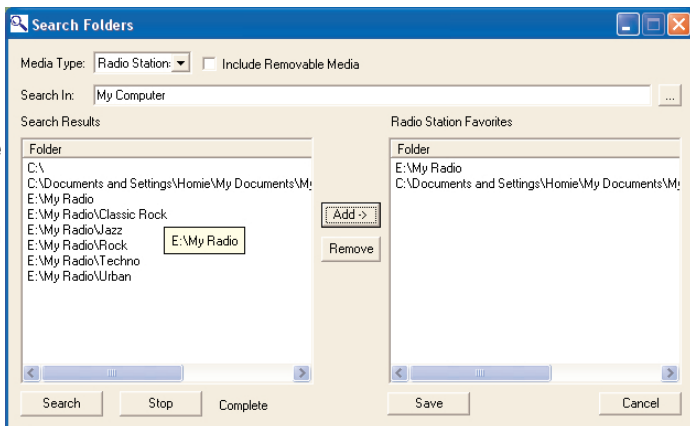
Search Folders

Media Type: Radio Station: Include Removable Media

Search In: My Computer ...

Search Results

Folder
C:\
C:\Documents and Settings\Homie\My Documents\My
E:\My Radio
E:\My Radio\Classic Rock
E:\My Radio\Jazz
E:\My Radio\Rock
E:\My Radio\Techno
E:\My Radio\Urban

E:\My Radio

Add ->

Remove

Radio Station Favorites

Folder
E:\My Radio
C:\Documents and Settings\Homie\My Documents\My

Search

Stop

Complete

Save

Cancel